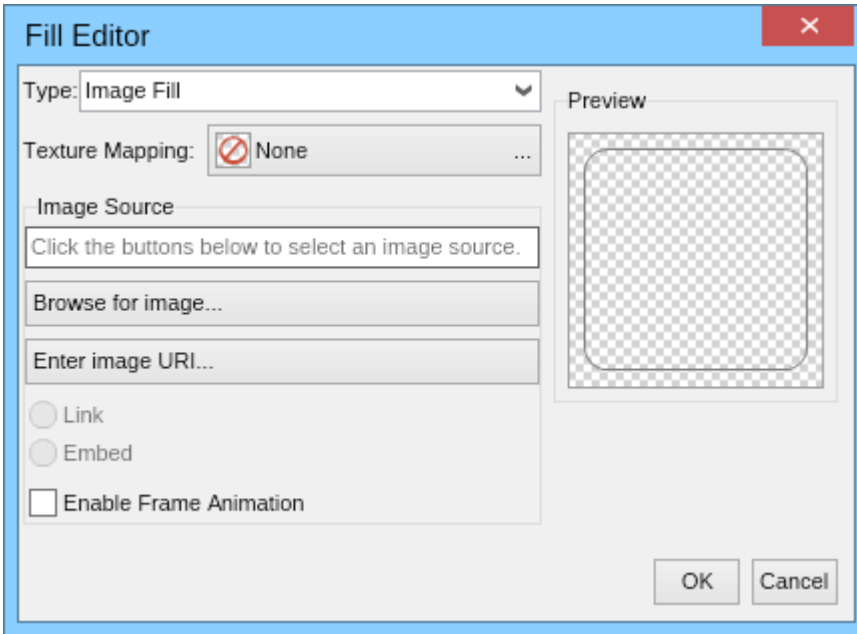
Fill Editor

Type: Image Fill

Texture Mapping: None ...

Image Source

Click the buttons below to select an image source.

Browse for image...

Enter image URI...

Link

Embed

Enable Frame Animation

Preview

OK

Cancel